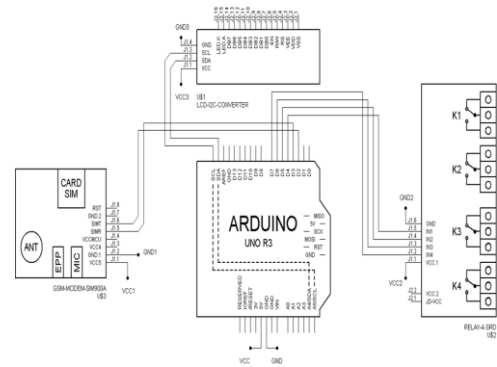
GND3

GND
SCL
SDA
VCC

J1.4
J1.3
J1.2
J1.1

VCC3

U$1
LCD-I2C-CONVERTER

LED-K
LED-A
DB7
DB6
DB5
DB4
DB3
DB2
DB1
DB0
EN
RW
RS
VEE
VDD
VSS

CARD
SIM

ANT

EPP

MIC

RST
GND 2
SIMT
SIMR
VCCMCU
VCC4
GND 1
VCC5

J1.8
J1.7
J1.6
J1.5
J1.4
J1.3
J1.2
J1.1

GND1

VCC1

GSM-MODEM-SIM900A
U$3

ARDUINO
UNO R3

SCL
SDA
AREF
GND
D13
D12
D11
D10
D9
D8
D7
D6
D5
D4
D3
D2
D1
D0

MISO
5V
SCK
MOSI
RST
GND

RESERVED
IOREF
RESET
3V
5V
GND
GND
VIN
A0
A1
A2
A3
A4/SDA
A5/SCL

VCC
GND

GND2

GND
IN1
IN2
IN3
IN4
VCC1

J1.6
J1.5
J1.4
J1.3
J1.2
J1.1

VCC2

VCC 2
JD-VCC

J2.2
J2.1

K1
K2
K3
K4

RELAY-4-SRD
U$2